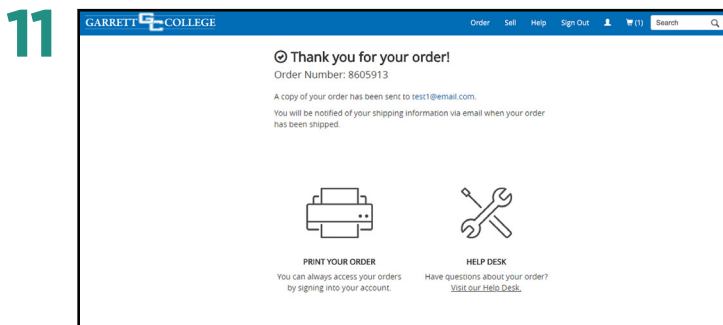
11

GARRETT GC COLLEGE

Order Sell Help Sign Out (1) Search

Thank you for your order!

Order Number: 8605913

A copy of your order has been sent to test1@email.com.

You will be notified of your shipping information via email when your order has been shipped.

PRINT YOUR ORDER

You can always access your orders by signing into your account.

HELP DESK

Have questions about your order? Visit our Help Desk.